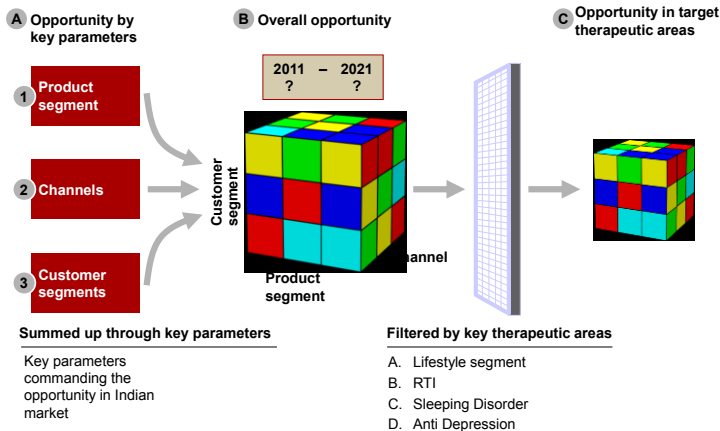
A Opportunity by key parameters

B Overall opportunity

C Opportunity in target therapeutic areas

1 Product segment

2 Channels

3 Customer segments

2011 – 2021
? ?

Customer segment

Product segment

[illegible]annel

Summed up through key parameters

Key parameters commanding the opportunity in Indian market

Filtered by key therapeutic areas

A. Lifestyle segment
B. RTI
C. Sleeping Disorder
D. Anti Depression